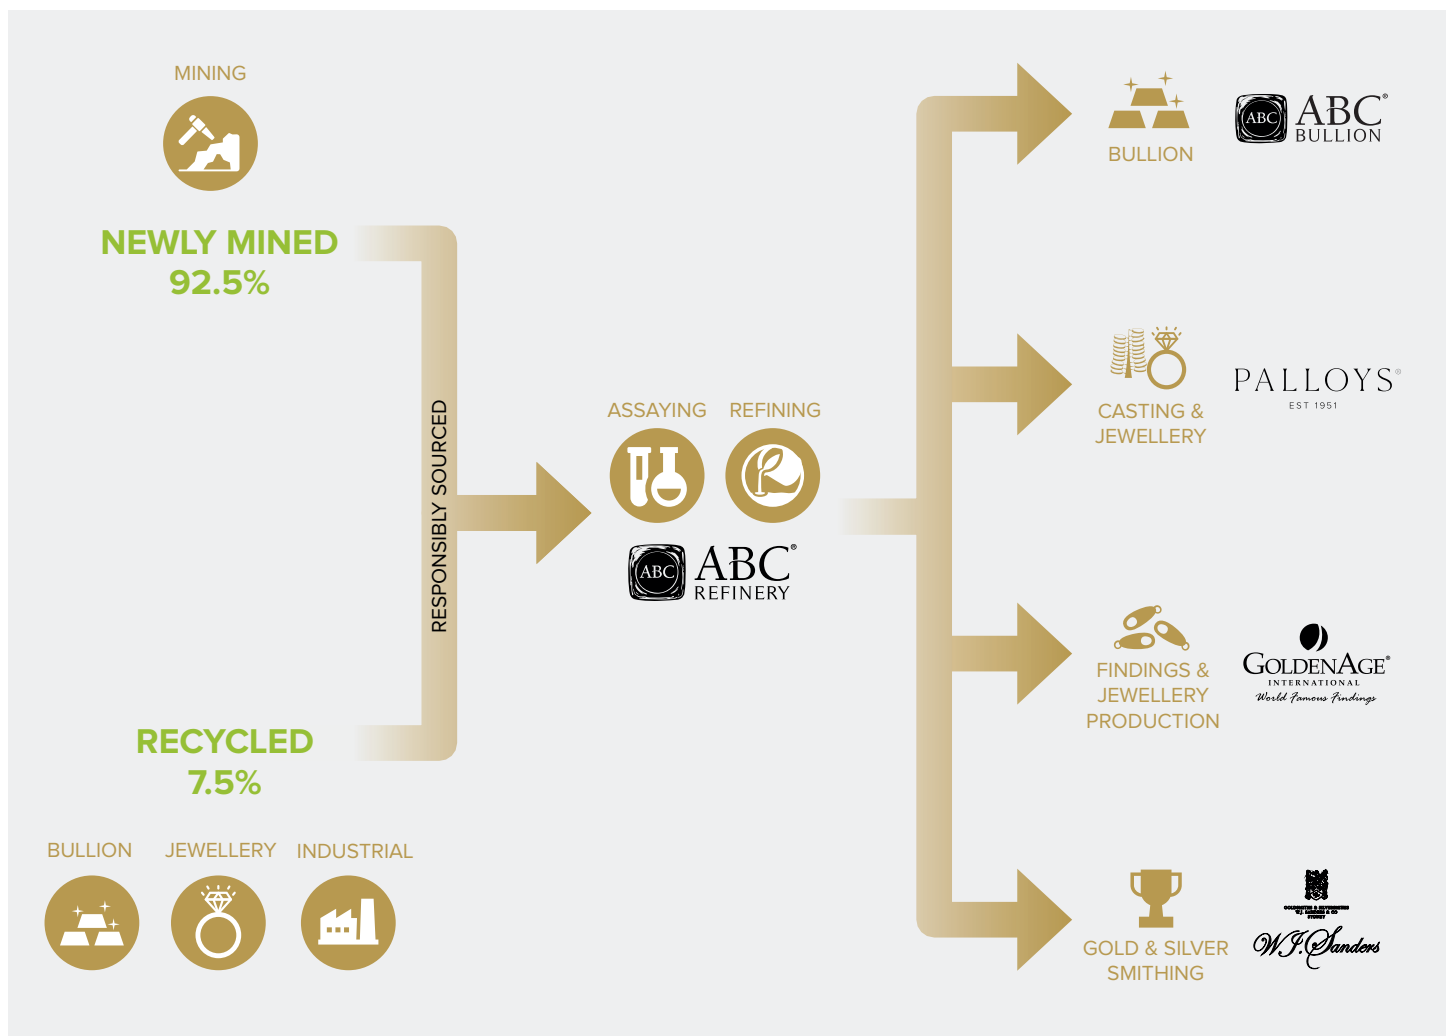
MINING

NEWLY MINED
92.5%

RESPONSIBLY SOURCED

RECYCLED
7.5%

BULLION JEWELLERY INDUSTRIAL

ASSAYING REFINING

ABC ABC® REFINERY

BULLION

ABC ABC® BULLION

CASTING & JEWELLERY

PALLOYS®
EST 1951

FINDINGS & JEWELLERY PRODUCTION

GOLDENAGE®
INTERNATIONAL
World Famous Findings

GOLD & SILVER SMITHING

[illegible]

W.J. Sanders